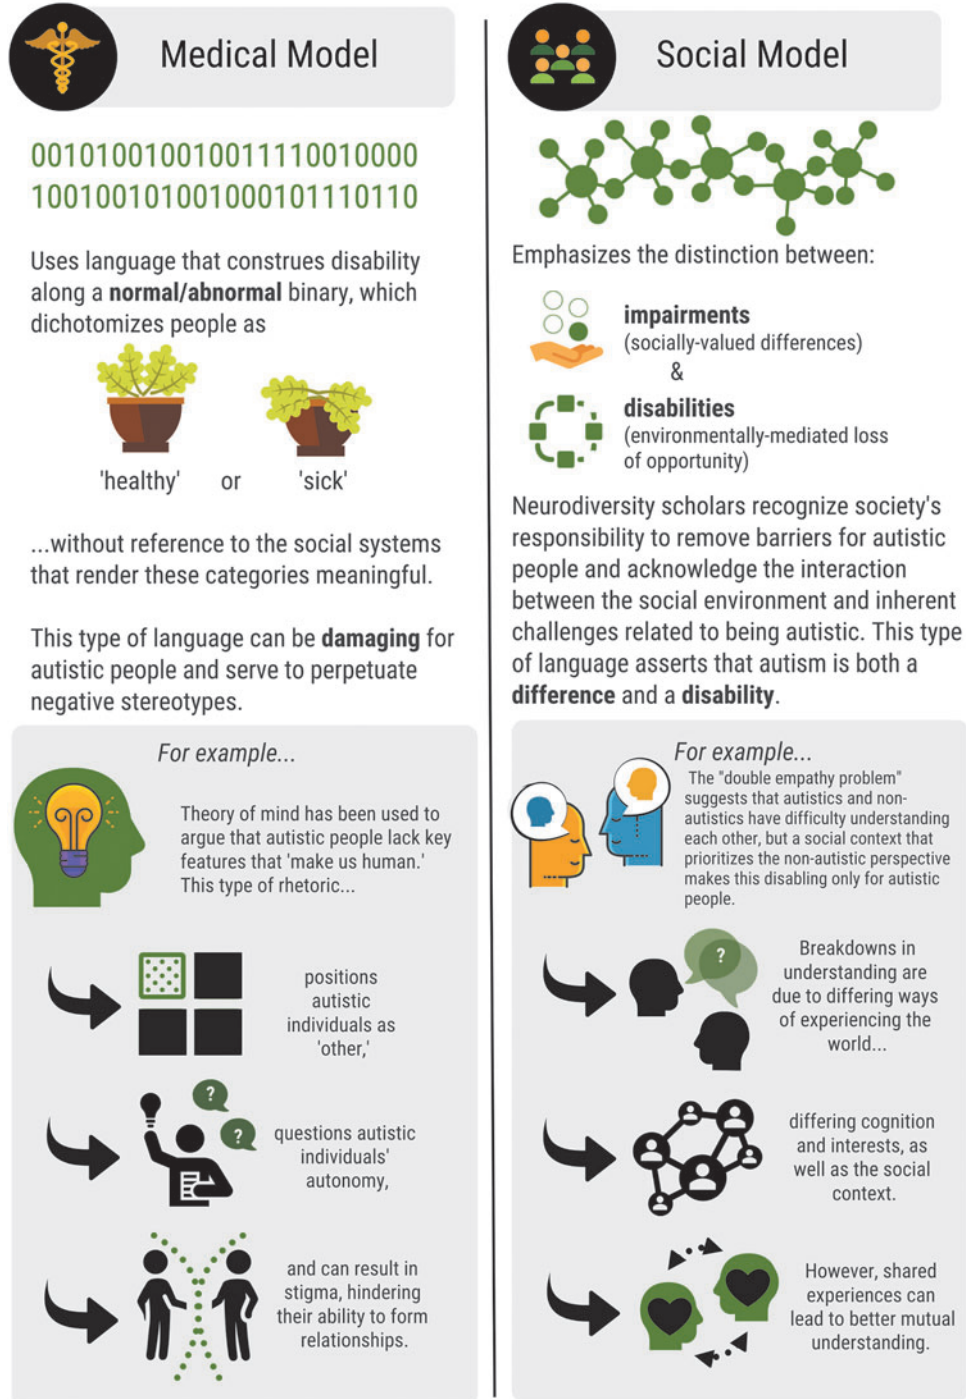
Medical Model

001010010010011110010000
100100101001000101110110

Uses language that construes disability along a **normal/abnormal** binary, which dichotomizes people as

'healthy' or 'sick'

...without reference to the social systems that render these categories meaningful.

This type of language can be **damaging** for autistic people and serve to perpetuate negative stereotypes.

For example...

Theory of mind has been used to argue that autistic people lack key features that 'make us human.' This type of rhetoric...

positions autistic individuals as 'other,'

?

?

questions autistic individuals' autonomy,

and can result in stigma, hindering their ability to form relationships.

Social Model

Emphasizes the distinction between:

**impairments** (socially-valued differences)
&
**disabilities** (environmentally-mediated loss of opportunity)

Neurodiversity scholars recognize society's responsibility to remove barriers for autistic people and acknowledge the interaction between the social environment and inherent challenges related to being autistic. This type of language asserts that autism is both a **difference** and a **disability**.

For example...

The "double empathy problem" suggests that autistics and non-autistics have difficulty understanding each other, but a social context that prioritizes the non-autistic perspective makes this disabling only for autistic people.

?

Breakdowns in understanding are due to differing ways of experiencing the world...

differing cognition and interests, as well as the social context.

However, shared experiences can lead to better mutual understanding.